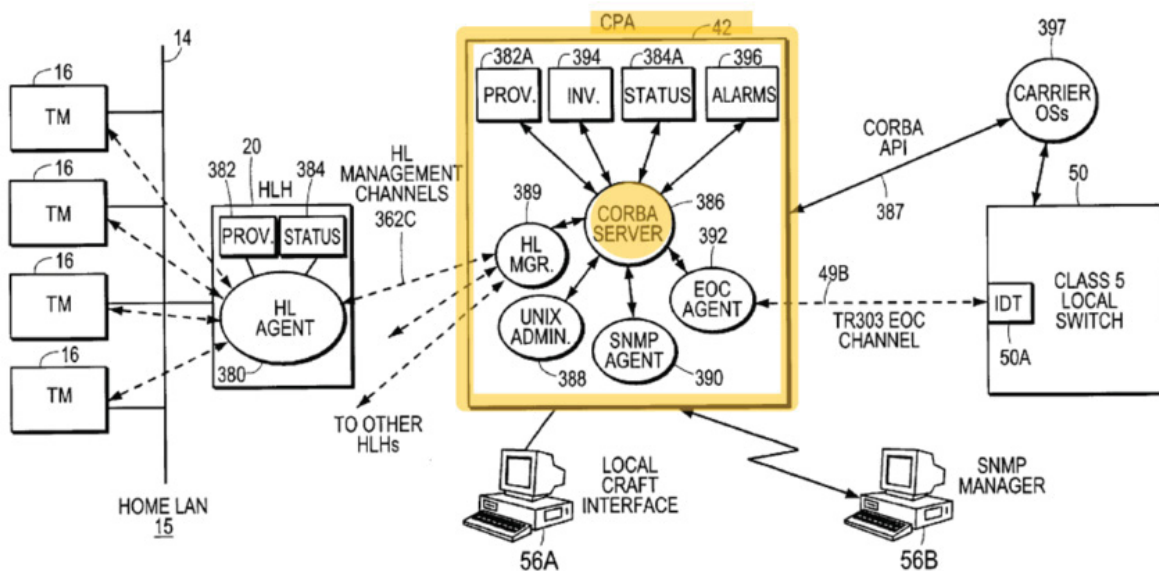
14

16
TM

16
TM

16
TM

16
TM

HOME LAN
15

20
382
384
HLH
PROV.
STATUS
HL
AGENT
380

HL
MANAGEMENT
CHANNELS
362C

TO OTHER
HLHs

CPA
42
382A
394
384A
396
PROV.
INV.
STATUS
ALARMS
389
HL
MGR.
CORBA
SERVER
386
392
EOC
AGENT
UNIX
ADMIN.
SNMP
AGENT
388
390

LOCAL
CRAFT
INTERFACE
56A

397
CARRIER
OSs

CORBA
API
387

50
IDT
CLASS 5
LOCAL
SWITCH
50A

49B
TR303 EOC
CHANNEL

SNMP
MANAGER
56B